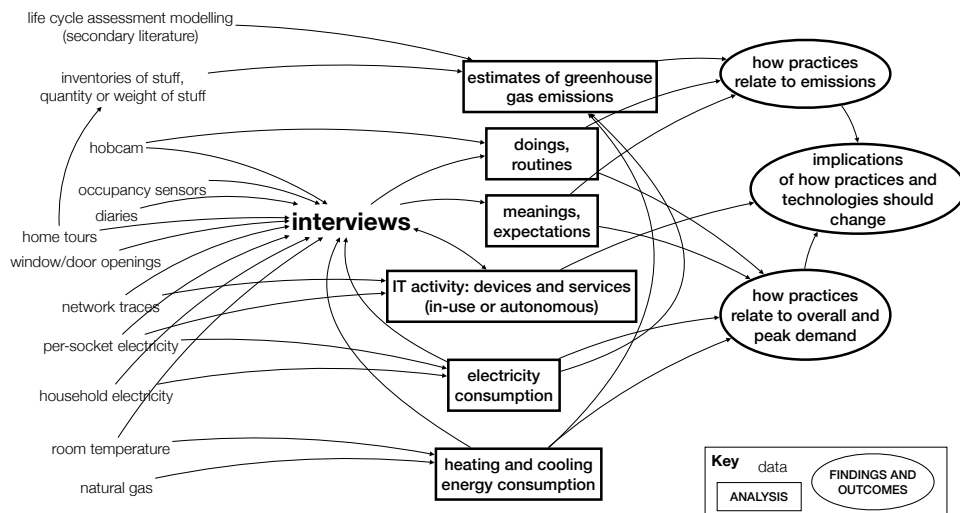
life cycle assessment modelling (secondary literature)

inventories of stuff, quantity or weight of stuff

hobcam

occupancy sensors

diaries

home tours

window/door openings

network traces

per-socket electricity

household electricity

room temperature

natural gas

interviews

estimates of greenhouse gas emissions

doings, routines

meanings, expectations

IT activity: devices and services (in-use or autonomous)

electricity consumption

heating and cooling energy consumption

how practices relate to emissions

implications of how practices and technologies should change

how practices relate to overall and peak demand

Key

data

ANALYSIS

FINDINGS AND OUTCOMES